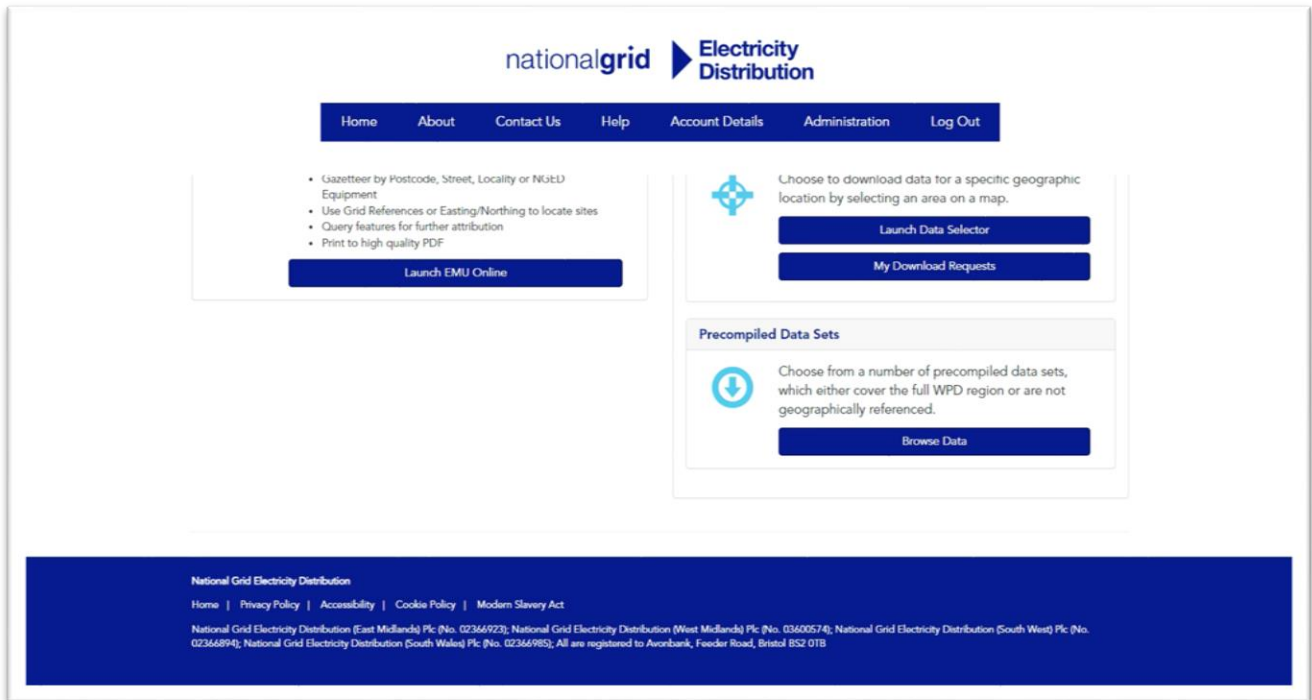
nationalgrid Electricity Distribution

Home About Contact Us Help Account Details Administration Log Out

- Gazetteer by Postcode, Street, Locality or NGED Equipment
- Use Grid References or Easting/Northing to locate sites
- Query features for further attribution
- Print to high quality PDF

Launch EMU Online

Choose to download data for a specific geographic location by selecting an area on a map.

Launch Data Selector

My Download Requests

Precompiled Data Sets

Choose from a number of precompiled data sets, which either cover the full WPD region or are not geographically referenced.

Browse Data

National Grid Electricity Distribution

Home | Privacy Policy | Accessibility | Cookie Policy | Modern Slavery Act

National Grid Electricity Distribution (East Midlands) Plc (No. 02366923); National Grid Electricity Distribution (West Midlands) Plc (No. 03600574); National Grid Electricity Distribution (South West) Plc (No. 02366894); National Grid Electricity Distribution (South Wales) Plc (No. 02366985); All are registered to Avonbank, Feeder Road, Bristol BS2 0TB